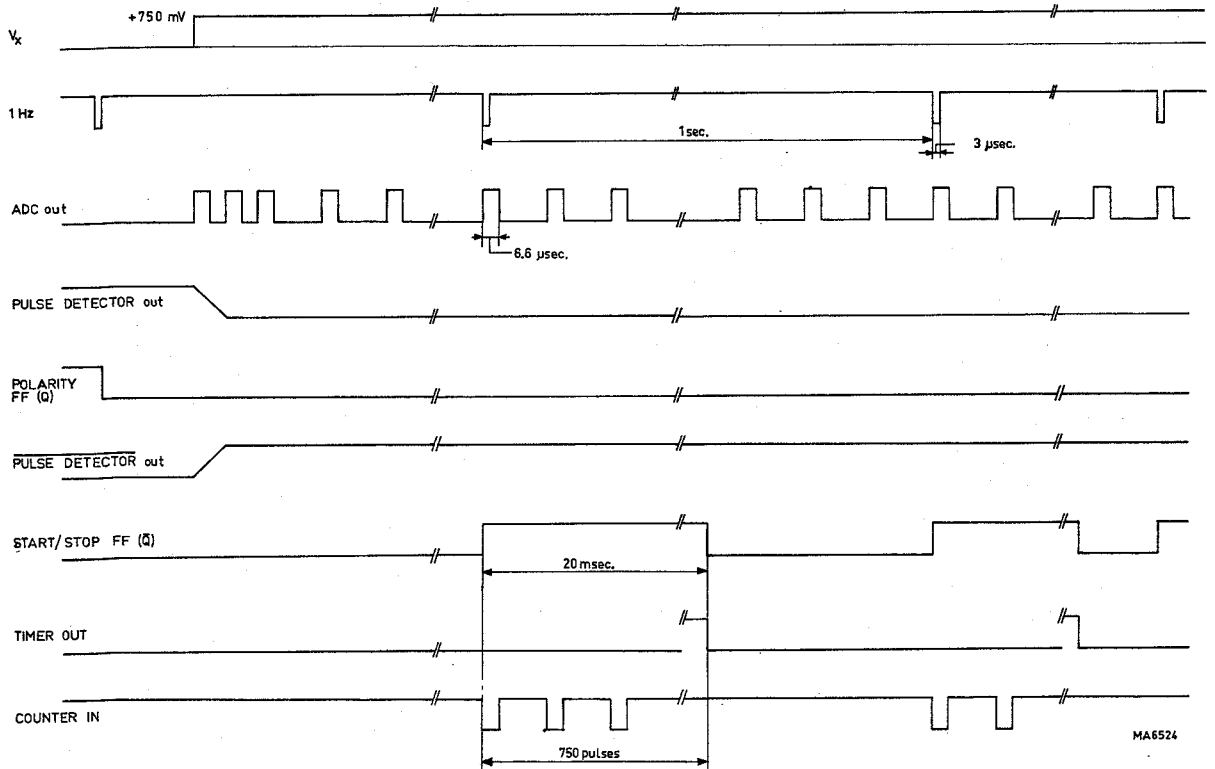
+750 mV

$V_x$

1 Hz

1sec.

3 μsec.

ADC out

6.6 μsec.

PULSE DETECTOR out

POLARITY FF (Q)

$\overline{\text{PULSE DETECTOR}}$ out

START/STOP FF ($\bar{Q}$)

20 msec.

TIMER OUT

COUNTER IN

750 pulses

MA6524